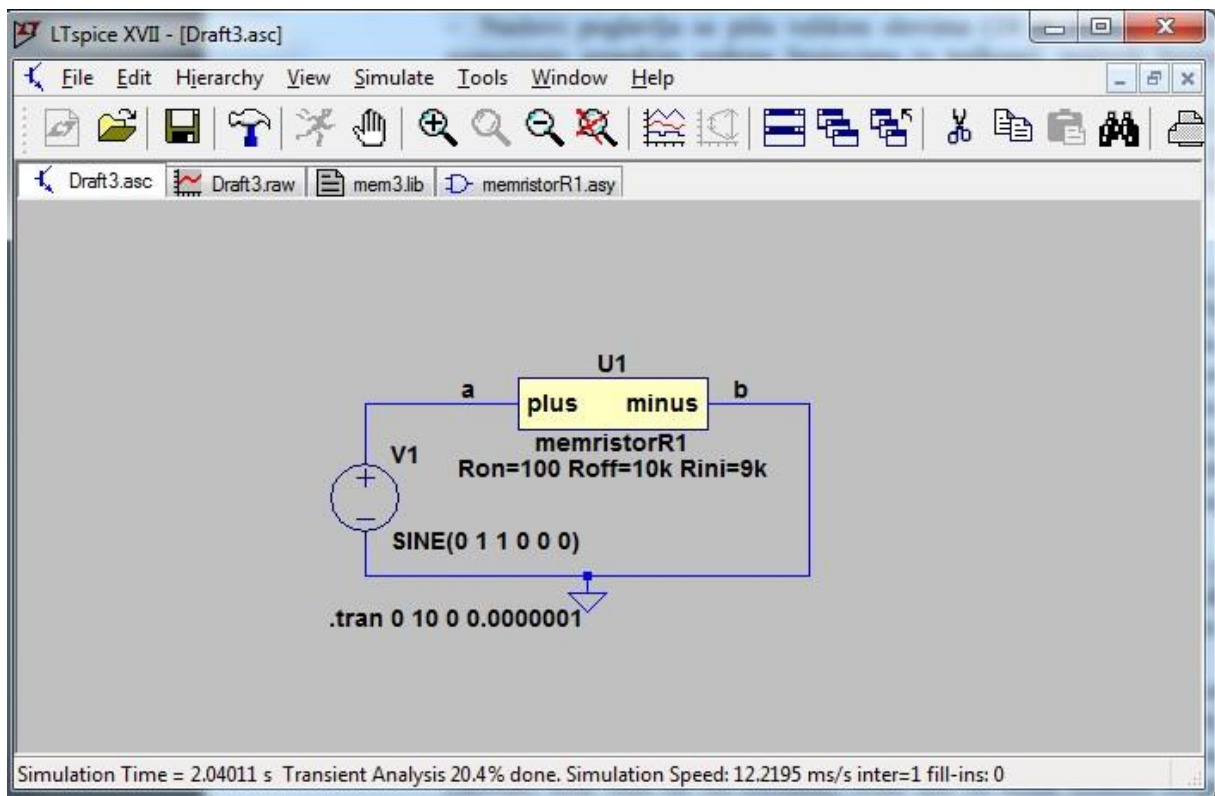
LTspice XVII - [Draft3.asc]

File Edit Hierarchy View Simulate Tools Window Help

Draft3.asc Draft3.raw mem3.lib memristorR1.asy

U1

a plus minus b

memristorR1

V1

Ron=100 Roff=10k Rini=9k

+

−

SINE(0 1 1 0 0 0)

.tran 0 10 0 0.0000001

Simulation Time = 2.04011 s Transient Analysis 20.4% done. Simulation Speed: 12.2195 ms/s inter=1 fill-ins: 0